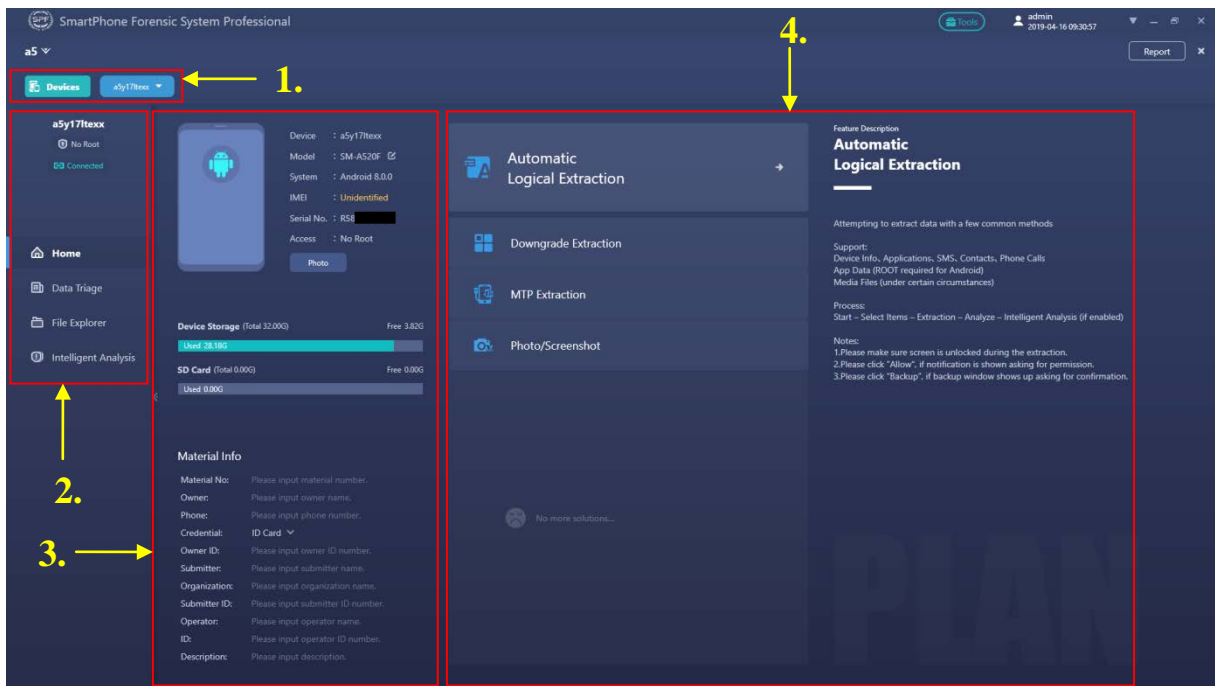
SPF SmartPhone Forensic System Professional

Tools admin 2019-04-16 09:30:57

a5

Report

Devices a5y17ltexx

1.

4.

a5y17ltexx
No Root
Connected

Home
Data Triage
File Explorer
Intelligent Analysis

2.

3.

Device : a5y17ltexx
Model : SM-A520F
System : Android 8.0.0
IMEI : Unidentified
Serial No. : R58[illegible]
Access : No Root

Photo

Device Storage (Total 32.00G) Free 3.82G
Used 28.18G
SD Card (Total 0.00G) Free 0.00G
Used 0.00G

Material Info
Material No: Please input material number.
Owner: Please input owner name.
Phone: Please input phone number.
Credential: ID Card
Owner ID: Please input owner ID number.
Submitter: Please input submitter name.
Organization: Please input organization name.
Submitter ID: Please input submitter ID number.
Operator: Please input operator name.
ID: Please input operator ID number.
Description: Please input description.

Automatic Logical Extraction
Downgrade Extraction
MTP Extraction
Photo/Screenshot

No more solutions...

Feature Description
Automatic Logical Extraction

Attempting to extract data with a few common methods

Support:
Device Info、Applications、SMS、Contacts、Phone Calls
App Data (ROOT required for Android)
Media Files (under certain circumstances)

Process:
Start – Select Items – Extraction – Analyze – Intelligent Analysis (if enabled)

Notes:
1.Please make sure screen is unlocked during the extraction.
2.Please click "Allow", if notification is shown asking for permission.
3.Please click "Backup", if backup window shows up asking for confirmation.

PLAN